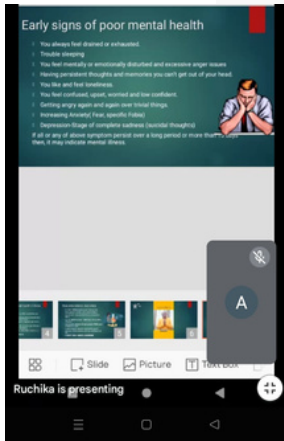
Early signs of poor mental health

You always feel drained or exhausted.
Trouble sleeping.
You feel mentally or emotionally disturbed and excessive anger issues.
Having persistent thoughts and memories you can't get out of your head.
You like and feel loneliness.
You feel confused, upset, worried and low confident.
Getting angry again and again over trivial things.
Increasing Anxiety( Fear, specific Fobia)
Depression Stage of complete sadness (suicidal thoughts)
If all or any of above symptom persist over a long period or more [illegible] then, it may indicate mental illness.

4
5
6

A

Slide
Picture
Text box

Ruchika is presenting